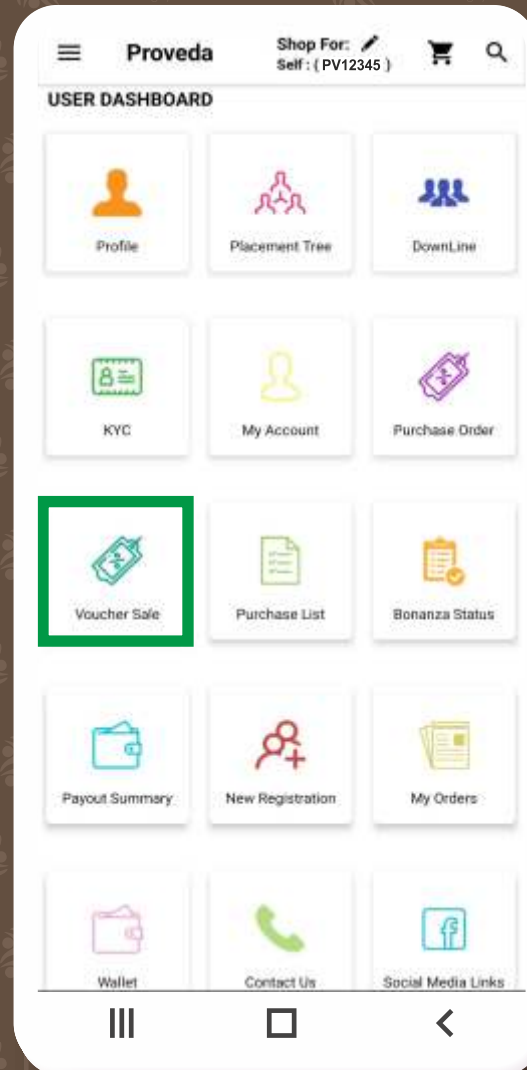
Proveda

Shop For:
Self : ( PV12345 )

USER DASHBOARD

Profile

Placement Tree

DownLine

KYC

My Account

Purchase Order

Voucher Sale

Purchase List

Bonanza Status

Payout Summary

New Registration

My Orders

Wallet

Contact Us

Social Media Links